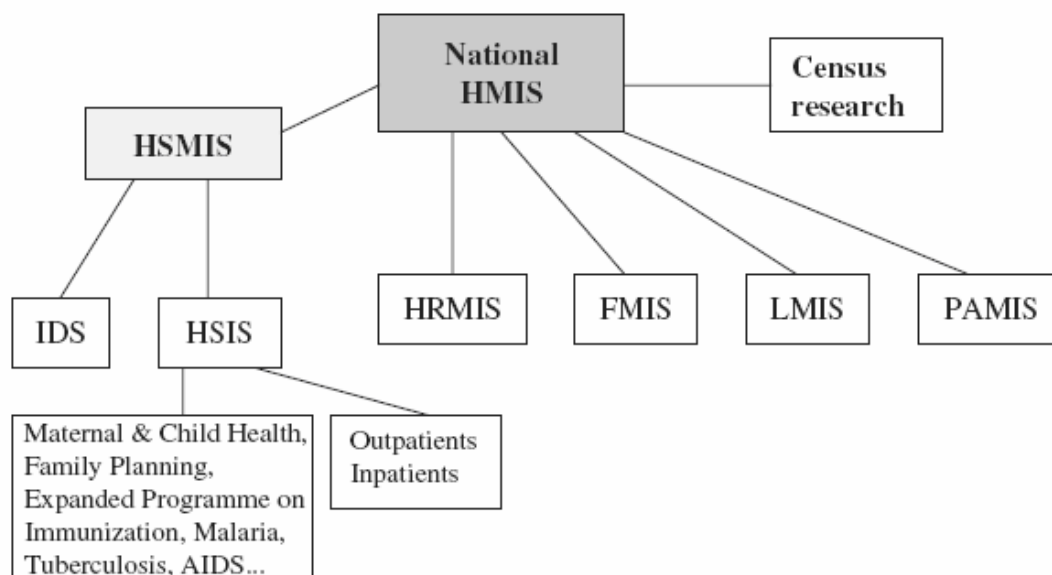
National HMIS

Census research

HSMIS

HRMIS

FMIS

LMIS

PAMIS

IDS

HSIS

Maternal & Child Health, Family Planning, Expanded Programme on Immunization, Malaria, Tuberculosis, AIDS...

Outpatients Inpatients